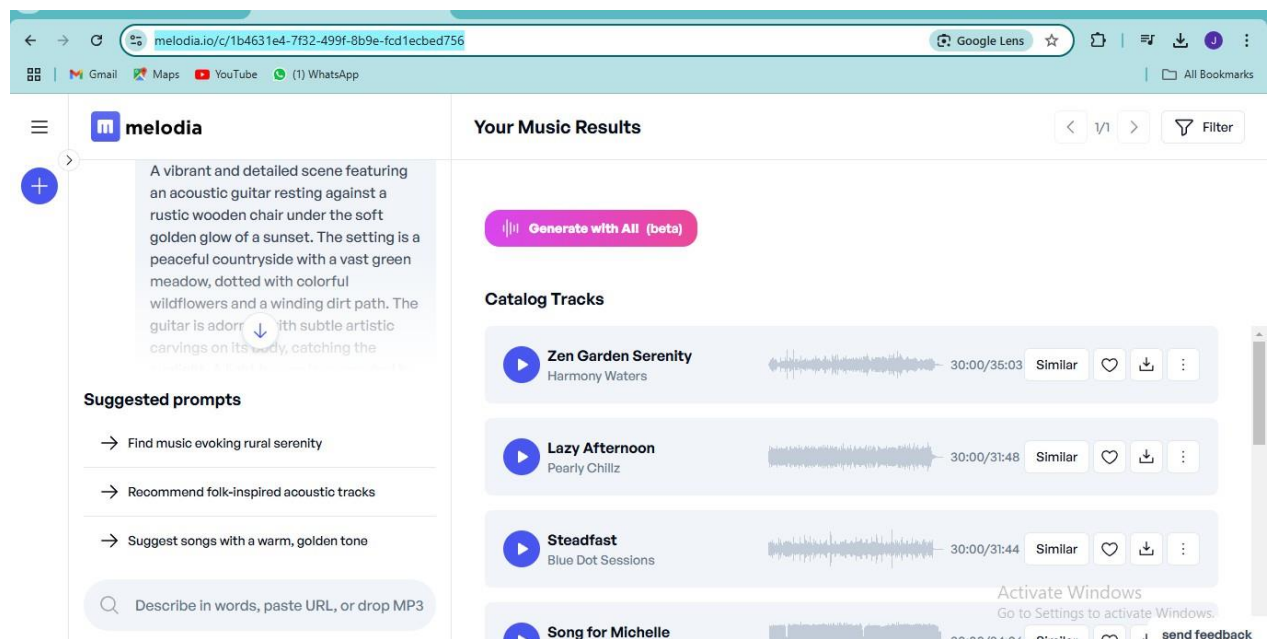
melodia.io/c/1b4631e4-7f32-499f-8b9e-fcd1ecbed756

Google Lens

Gmail Maps YouTube (1) WhatsApp

All Bookmarks

melodia

Your Music Results

1/1

Filter

A vibrant and detailed scene featuring an acoustic guitar resting against a rustic wooden chair under the soft golden glow of a sunset. The setting is a peaceful countryside with a vast green meadow, dotted with colorful wildflowers and a winding dirt path. The guitar is adorn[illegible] with subtle artistic carvings on its body, catching the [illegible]

Generate with All (beta)

Catalog Tracks

Zen Garden Serenity
Harmony Waters
30:00/35:03 Similar

Lazy Afternoon
Pearly Chillz
30:00/31:48 Similar

Steadfast
Blue Dot Sessions
30:00/31:44 Similar

Song for Michelle
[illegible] Similar

Suggested prompts

→ Find music evoking rural serenity

→ Recommend folk-inspired acoustic tracks

→ Suggest songs with a warm, golden tone

Describe in words, paste URL, or drop MP3

Activate Windows
Go to Settings to activate Windows.

send feedback